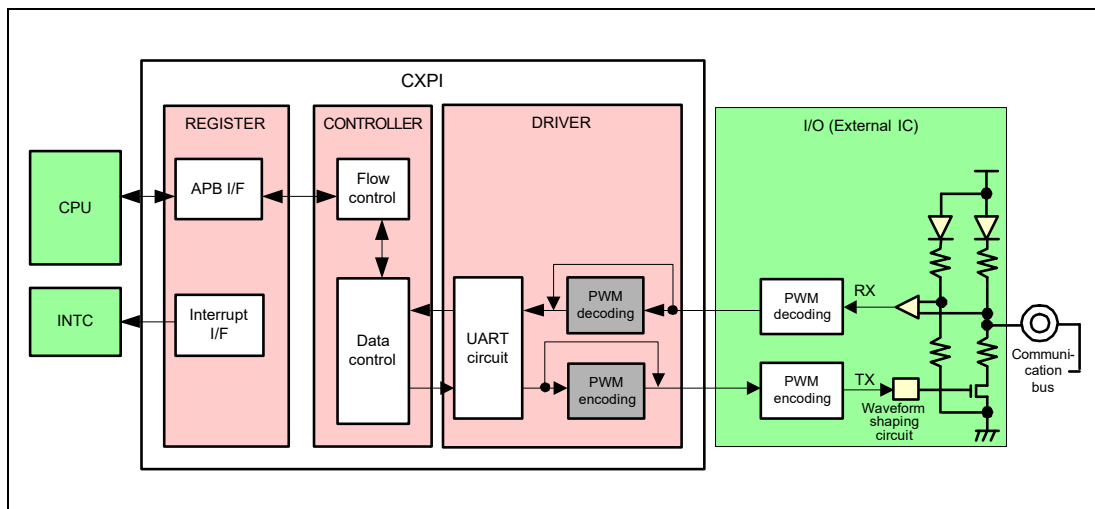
CXPI

REGISTER

CONTROLLER

DRIVER

I/O (External IC)

CPU

APB I/F

Flow control

INTC

Interrupt I/F

Data control

UART circuit

PWM decoding

PWM encoding

PWM decoding

RX

PWM encoding

TX

Waveform shaping circuit

Communication bus